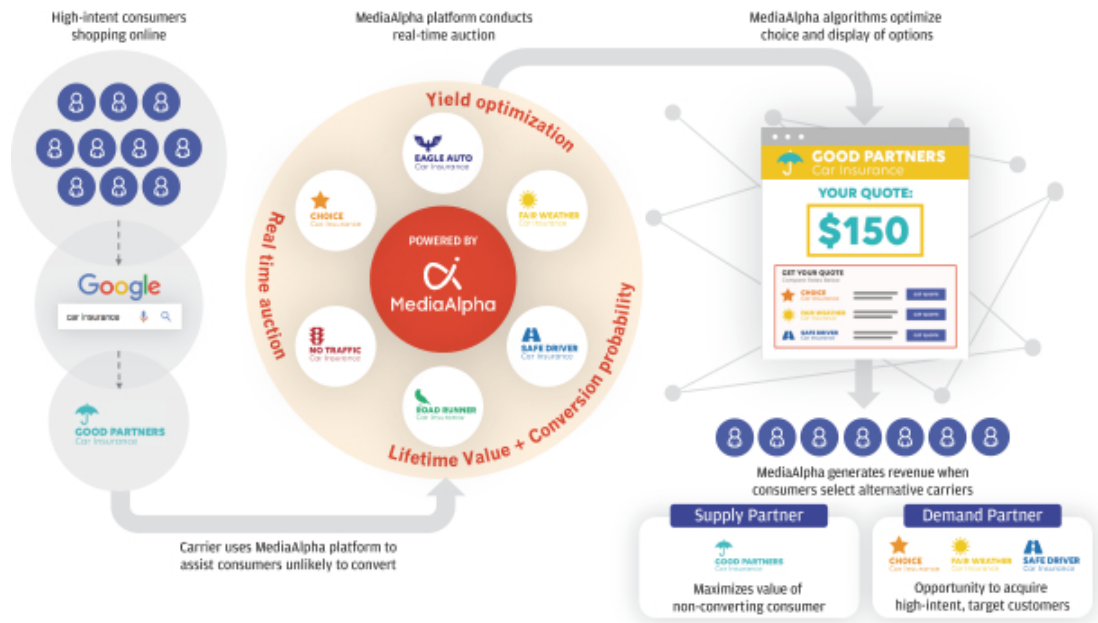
High-intent consumers shopping online

Google

car insurance

GOOD PARTNERS
Car Insurance

Carrier uses MediaAlpha platform to assist consumers unlikely to convert

MediaAlpha platform conducts real-time auction

Yield optimization

Real time auction

Lifetime Value + Conversion probability

EAGLE AUTO
Car Insurance

FAIR WEATHER
Car Insurance

SAFE DRIVER
Car Insurance

ROAD RUNNER
Car Insurance

NO TRAFFIC
Car Insurance

CHOICE
Car Insurance

POWERED BY
MediaAlpha

MediaAlpha algorithms optimize choice and display of options

GOOD PARTNERS
Car Insurance

YOUR QUOTE:
$150

GET YOUR QUOTE
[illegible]

CHOICE
Car Insurance
GET QUOTE

FAIR WEATHER
Car Insurance
GET QUOTE

SAFE DRIVER
Car Insurance
GET QUOTE

MediaAlpha generates revenue when consumers select alternative carriers

Supply Partner

GOOD PARTNERS
Car Insurance

Maximizes value of non-converting consumer

Demand Partner

CHOICE
Car Insurance

FAIR WEATHER
Car Insurance

SAFE DRIVER
Car Insurance

Opportunity to acquire high-intent, target customers